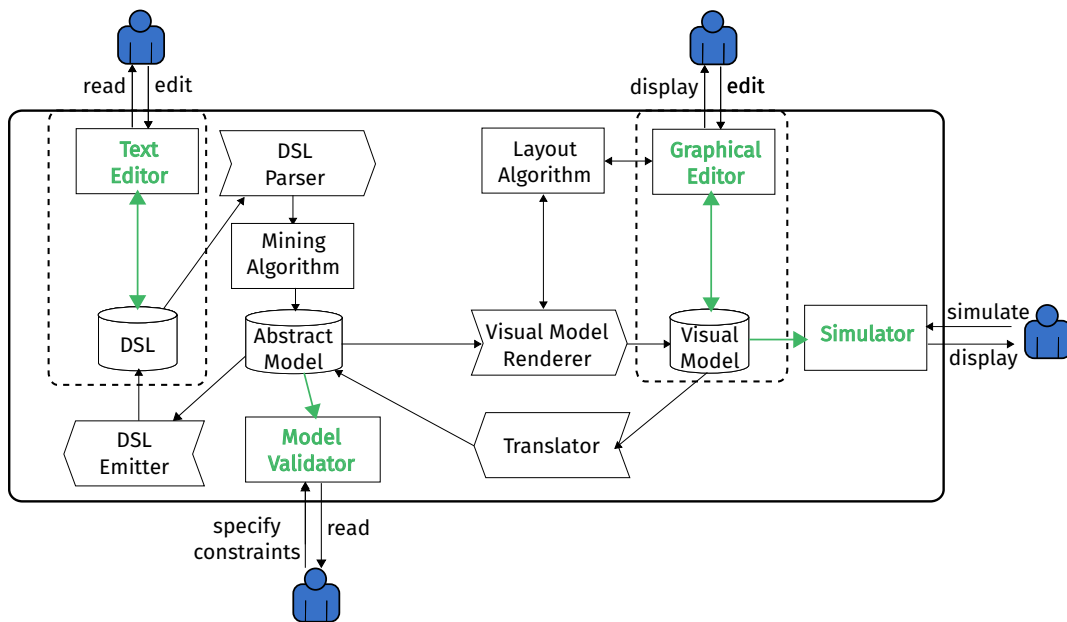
read
edit

display
edit

Text Editor

DSL Parser

Layout Algorithm

Graphical Editor

Mining Algorithm

DSL

Abstract Model

Visual Model Renderer

Visual Model

Simulator

simulate
display

DSL Emitter

Model Validator

Translator

specify constraints
read